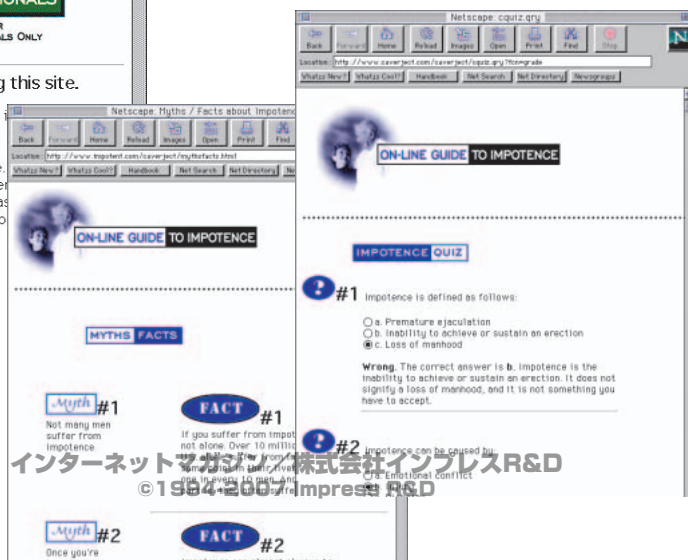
IONALS
R
ALS ONLY
g this site.

Netscape: Myths / Facts about Impotence
Back Forward Home Reload Images Open Print Find
Location: http://www.impotent.com/caverject/mythsfacts.html
What's New? What's Cool? Handbook Net Search Net Directory
ON-LINE GUIDE TO IMPOTENCE
MYTHS FACTS
Myth #1
Not many men suffer from impotence
FACT #1
If you suffer from impot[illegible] not alone. Over 10 milli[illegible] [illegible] one in every 10 men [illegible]
Myth #2
Once you're
FACT #2

Netscape: cquiz.qry
Back Forward Home Reload Images Open Print Find Stop
Location: http://www.caverject.com/caverject/cquiz.qry?fcn=grade
What's New? What's Cool? Handbook Net Search Net Directory Newsgroups
ON-LINE GUIDE TO IMPOTENCE
IMPOTENCE QUIZ
#1 Impotence is defined as follows:
a. Premature ejaculation
b. Inability to achieve or sustain an erection
c. Loss of manhood
Wrong. The correct answer is b. Impotence is the inability to achieve or sustain an erection. It does not signify a loss of manhood, and it is not something you have to accept.
#2 Impotence can be caused by:
a. Emotional conflict

インターネットマガジン 株式会社インプレスR&D
©1994-2007 Impress R&D